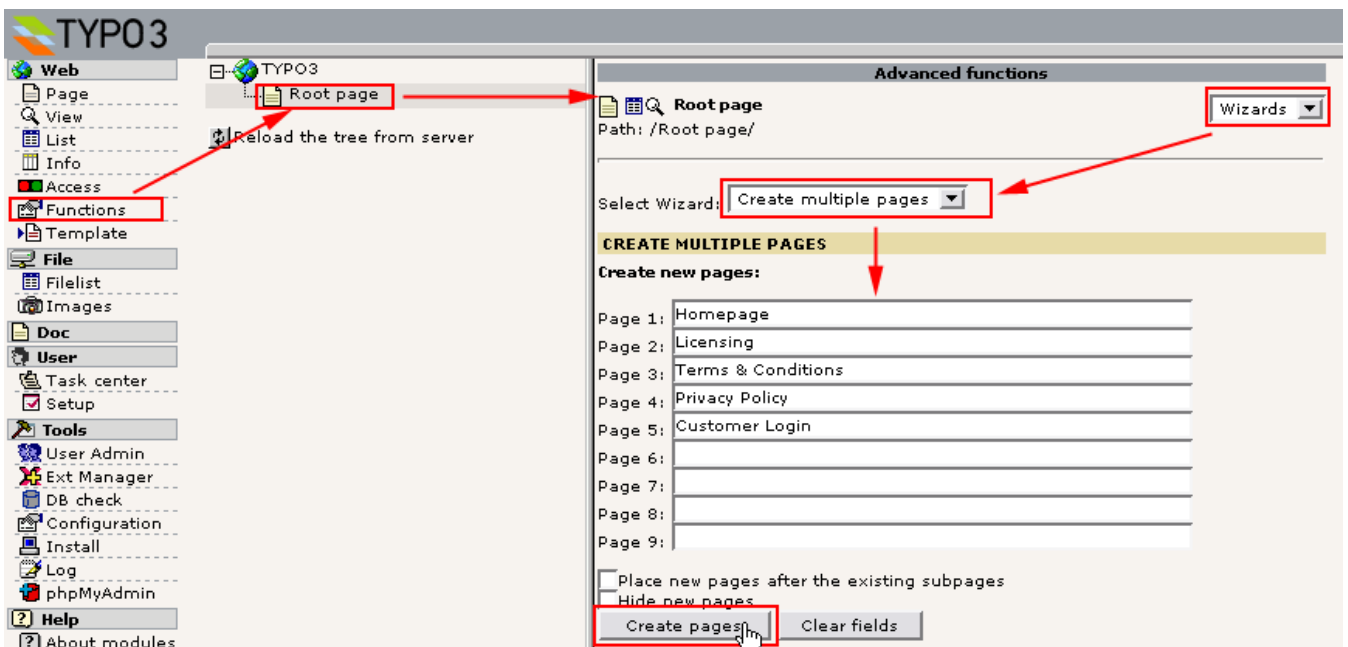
TYPO3

Web
Page
View
List
Info
Access
Functions
Template
File
Filelist
Images
Doc
User
Task center
Setup
Tools
User Admin
Ext Manager
DB check
Configuration
Install
Log
phpMyAdmin
Help
About modules

TYPO3
Root page
Reload the tree from server

Advanced functions
Root page
Path: /Root page/
Wizards

Select Wizard: Create multiple pages

CREATE MULTIPLE PAGES
Create new pages:

Page 1: Homepage
Page 2: Licensing
Page 3: Terms & Conditions
Page 4: Privacy Policy
Page 5: Customer Login
Page 6:
Page 7:
Page 8:
Page 9:

Place new pages after the existing subpages
Hide new pages
Create pages
Clear fields